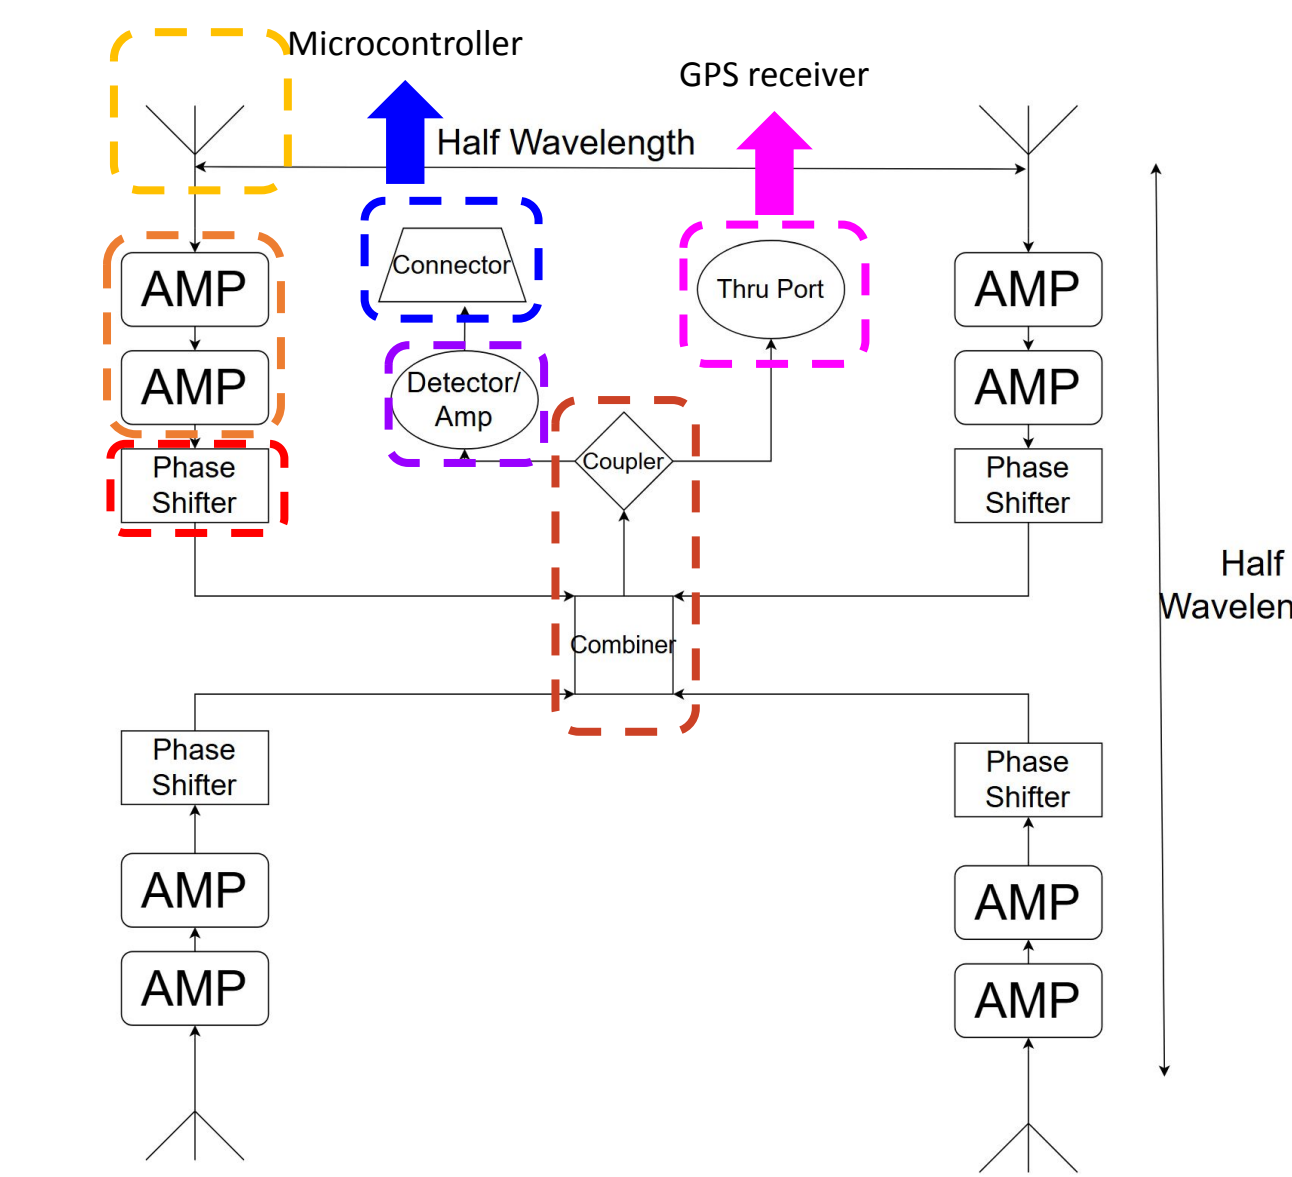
Microcontroller

GPS receiver

Half Wavelength

Connector

Thru Port

AMP

AMP

AMP

AMP

Detector/ Amp

Phase Shifter

Coupler

Phase Shifter

Half Wavelen

Combiner

Phase Shifter

Phase Shifter

AMP

AMP

AMP

AMP